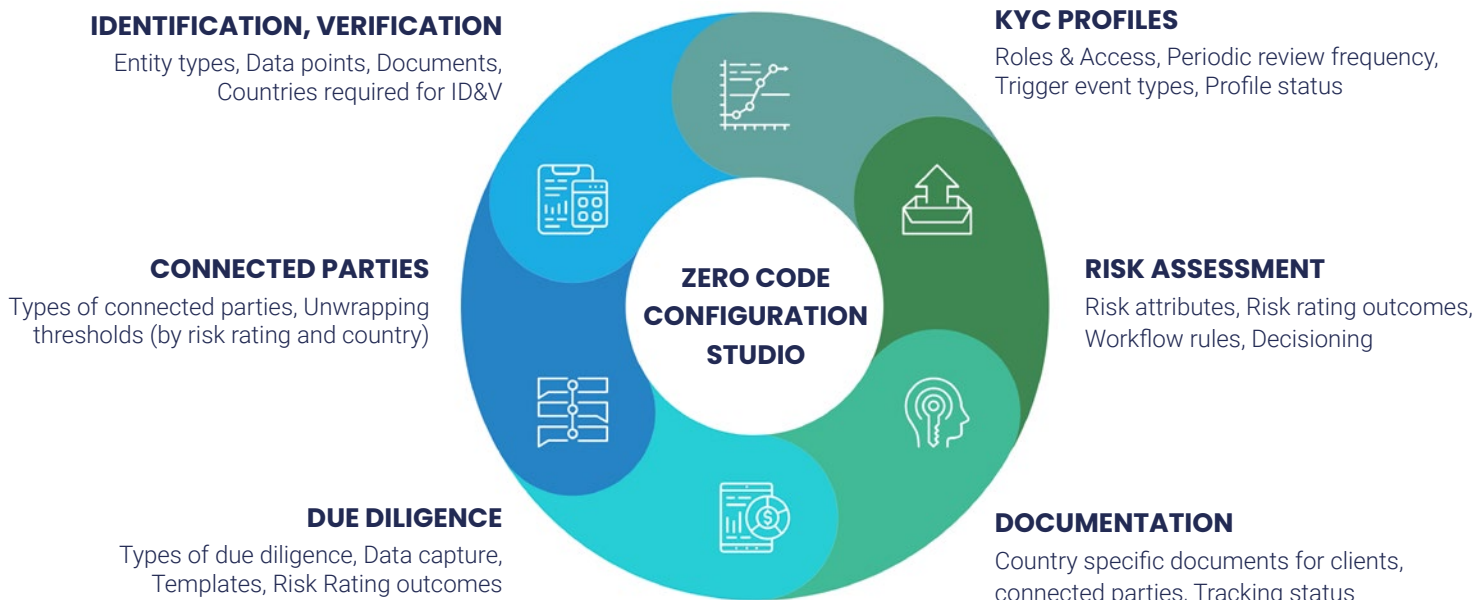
IDENTIFICATION, VERIFICATION
Entity types, Data points, Documents, Countries required for ID&V

KYC PROFILES
Roles & Access, Periodic review frequency, Trigger event types, Profile status

CONNECTED PARTIES
Types of connected parties, Unwrapping thresholds (by risk rating and country)

ZERO CODE CONFIGURATION STUDIO

RISK ASSESSMENT
Risk attributes, Risk rating outcomes, Workflow rules, Decisioning

DUE DILIGENCE
Types of due diligence, Data capture, Templates, Risk Rating outcomes

DOCUMENTATION
Country specific documents for clients, connected parties, Tracking status